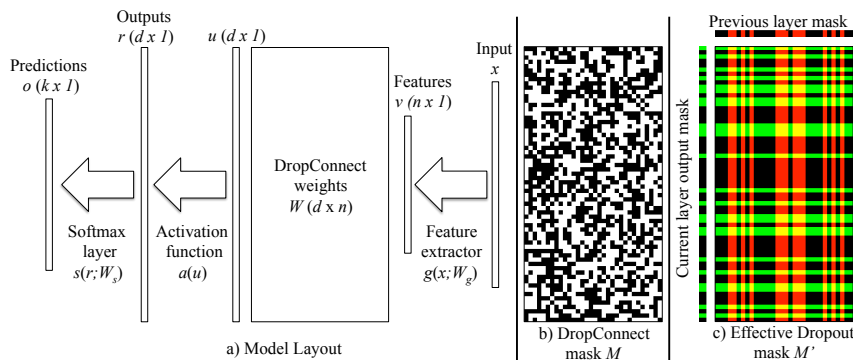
Predictions
$o$ ($k$ x $1$)

Outputs
$r$ ($d$ x $1$)

$u$ ($d$ x $1$)

DropConnect weights
$W$ ($d$ x $n$)

Features
$v$ ($n$ x $1$)

Input
$x$

Softmax layer
$s(r;W_s)$

Activation function
$a(u)$

Feature extractor
$g(x;W_g)$

a) Model Layout

b) DropConnect mask $M$

Previous layer mask

Current layer output mask

c) Effective Dropout mask $M'$